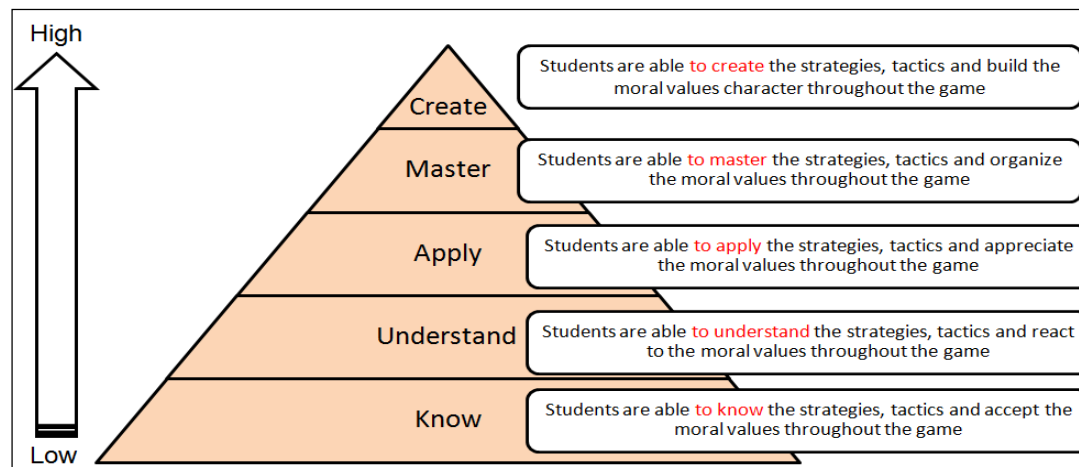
High

Low

Create

Students are able to create the strategies, tactics and build the moral values character throughout the game

Master

Students are able to master the strategies, tactics and organize the moral values throughout the game

Apply

Students are able to apply the strategies, tactics and appreciate the moral values throughout the game

Understand

Students are able to understand the strategies, tactics and react to the moral values throughout the game

Know

Students are able to know the strategies, tactics and accept the moral values throughout the game